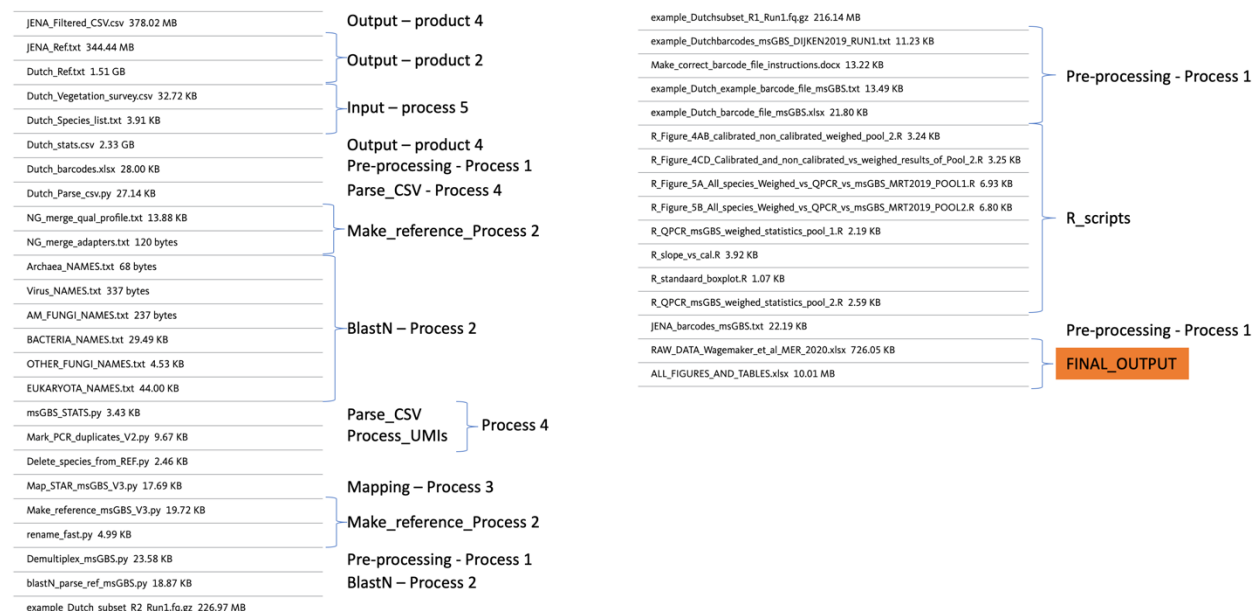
JENA_Filtered_CSV.csv 378.02 MB
Output – product 4

JENA_Ref.txt 344.44 MB
Dutch_Ref.txt 1.51 GB
Output – product 2

Dutch_Vegetation_survey.csv 32.72 KB
Dutch_Species_list.txt 3.91 KB
Input – process 5

Dutch_stats.csv 2.33 GB
Output – product 4

Dutch_barcodes.xlsx 28.00 KB
Pre-processing - Process 1

Dutch_Parse_csv.py 27.14 KB
Parse_CSV - Process 4

NG_merge_qual_profile.txt 13.88 KB
NG_merge_adapters.txt 120 bytes
Make_reference_Process 2

Archaea_NAMES.txt 68 bytes
Virus_NAMES.txt 337 bytes
AM_FUNGI_NAMES.txt 237 bytes
BACTERIA_NAMES.txt 29.49 KB
OTHER_FUNGI_NAMES.txt 4.53 KB
EUKARYOTA_NAMES.txt 44.00 KB
BlastN – Process 2

msGBS_STATS.py 3.43 KB
Parse_CSV

Mark_PCR_duplicates_V2.py 9.67 KB
Process_UMIs
Process 4

Delete_species_from_REF.py 2.46 KB

Map_STAR_msGBS_V3.py 17.69 KB
Mapping – Process 3

Make_reference_msGBS_V3.py 19.72 KB
rename_fast.py 4.99 KB
Make_reference_Process 2

Demultiplex_msGBS.py 23.58 KB
Pre-processing - Process 1

blastN_parse_ref_msGBS.py 18.87 KB
BlastN – Process 2

example_Dutch_subset_R2_Run1.fq.gz 226.97 MB

example_Dutchsubset_R1_Run1.fq.gz 216.14 MB

example_Dutchbarcodes_msGBS_DIJKEN2019_RUN1.txt 11.23 KB
Make_correct_barcode_file_instructions.docx 13.22 KB
example_Dutch_example_barcode_file_msGBS.txt 13.49 KB
example_Dutch_barcode_file_msGBS.xlsx 21.80 KB
Pre-processing - Process 1

R_Figure_4AB_calibrated_non_calibrated_weighed_pool_2.R 3.24 KB
R_Figure_4CD_Calibrated_and_non_calibrated_vs_weighed_results_of_Pool_2.R 3.25 KB
R_Figure_5A_All_species_Weighed_vs_QPCR_vs_msGBS_MRT2019_POOL1.R 6.93 KB
R_Figure_5B_All_species_Weighed_vs_QPCR_vs_msGBS_MRT2019_POOL2.R 6.80 KB
R_QPCR_msGBS_weighed_statistics_pool_1.R 2.19 KB
R_slope_vs_cal.R 3.92 KB
R_standaard_boxplot.R 1.07 KB
R_QPCR_msGBS_weighed_statistics_pool_2.R 2.59 KB
R_scripts

JENA_barcodes_msGBS.txt 22.19 KB
Pre-processing - Process 1

RAW_DATA_Wagemaker_et_al_MER_2020.xlsx 726.05 KB
ALL_FIGURES_AND_TABLES.xlsx 10.01 MB
FINAL_OUTPUT